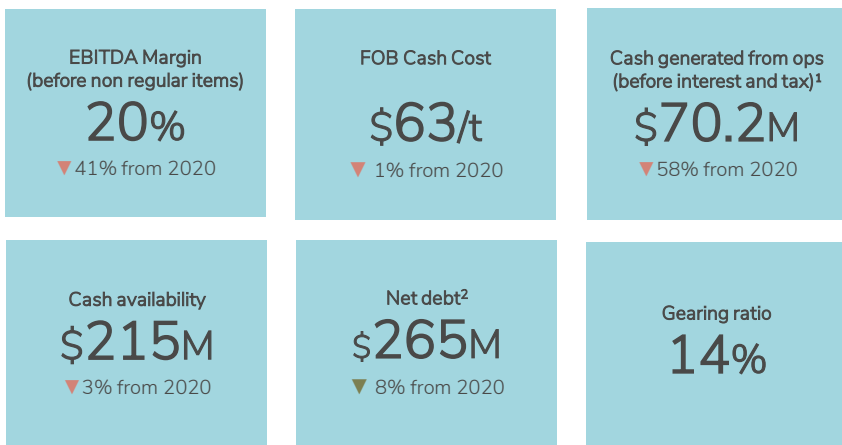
EBITDA Margin (before non regular items)
20%
▼41% from 2020

FOB Cash Cost
$63/t
▼ 1% from 2020

Cash generated from ops (before interest and tax)¹
$70.2M
▼58% from 2020

Cash availability
$215M
▼3% from 2020

Net debt²
$265M
▼ 8% from 2020

Gearing ratio
14%